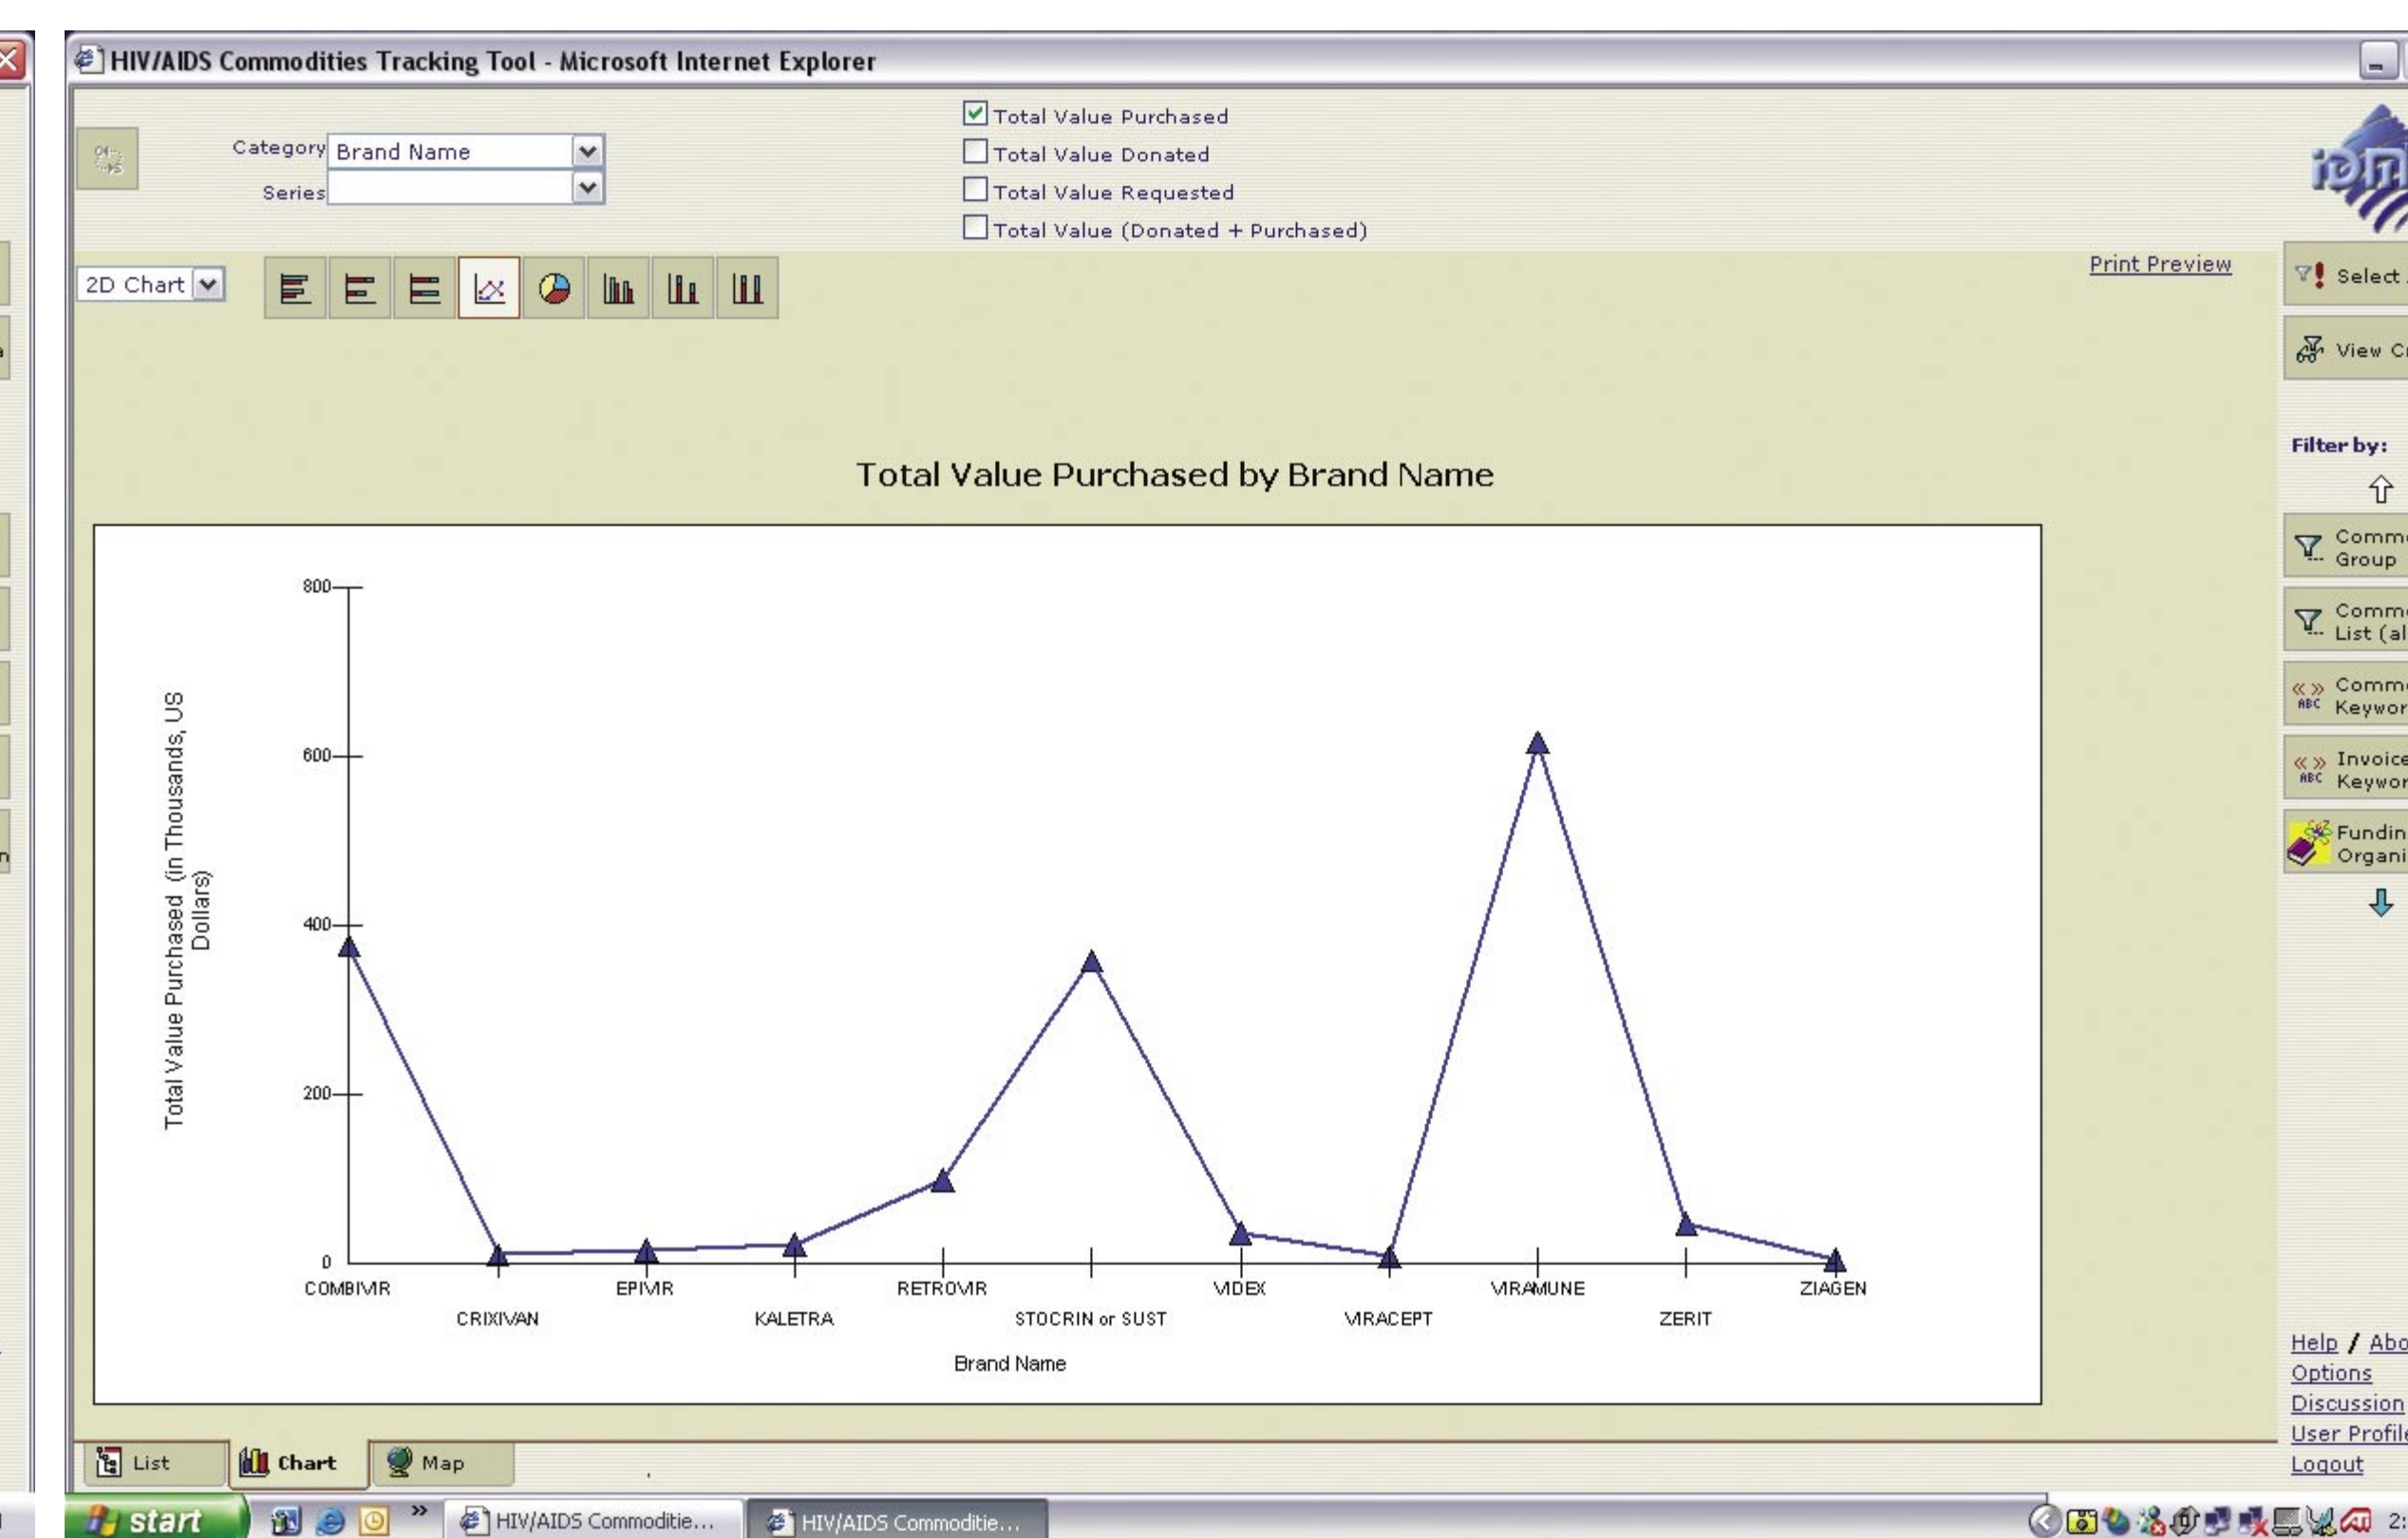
HIV/AIDS Commodities Tracking Tool - Microsoft Internet Explorer

Category Brand Name
Series

Total Value Purchased
Total Value Donated
Total Value Requested
Total Value (Donated + Purchased)

2D Chart

Print Preview

Select

View C

Filter by:

Comm Group

Comm List (al

Comm Keywor

Invoice Keywor

Fundin Organi

Total Value Purchased by Brand Name

Total Value Purchased (in Thousands, US Dollars)

800
600
400
200
0

COMBIVIR
CRIXIVAN
EPIVIR
KALETRA
RETROVIR
STOCRIN or SUST
VIDEX
VIRACEPT
VIRAMUNE
ZERIT
ZIAGEN

Brand Name

Help / Abo
Options
Discussion
User Profil
Logout

List
Chart
Map

start
HIV/AIDS Commoditie...
HIV/AIDS Commoditie...
2: